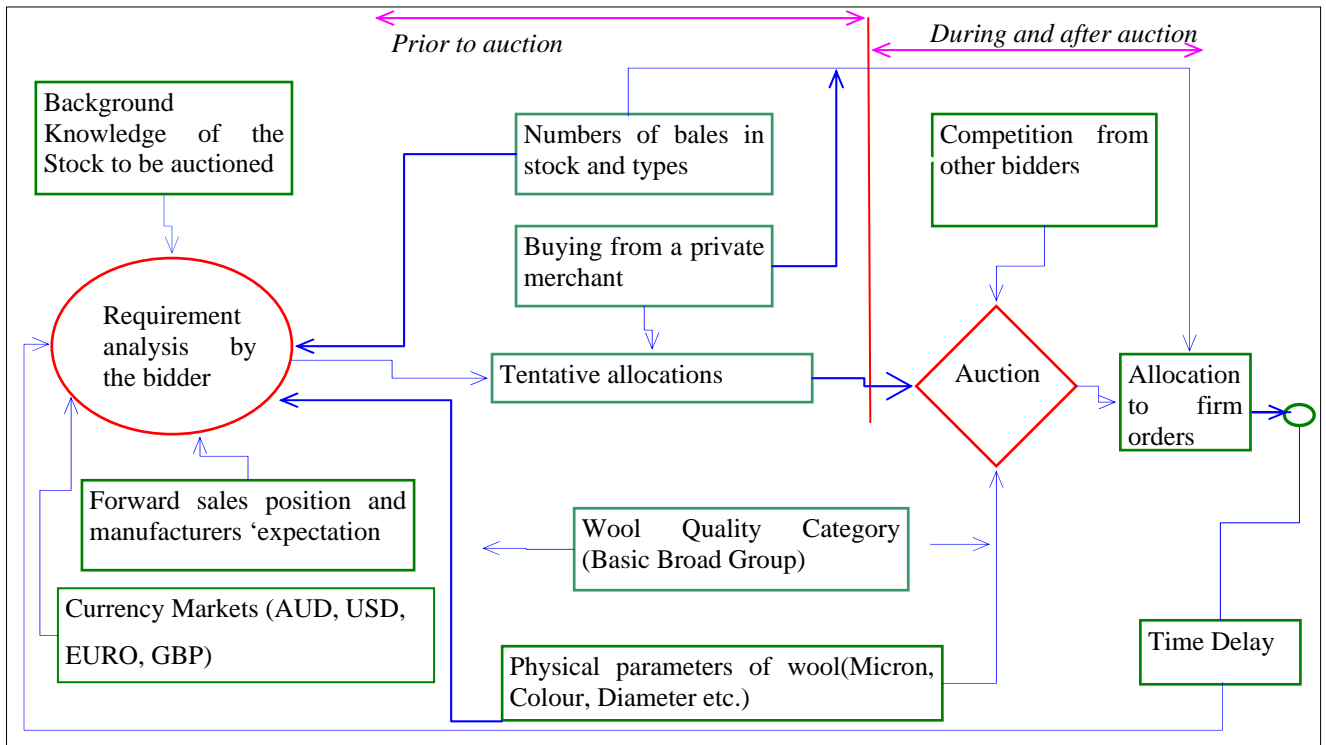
Prior to auction

During and after auction

Background Knowledge of the Stock to be auctioned

Numbers of bales in stock and types

Competition from other bidders

Buying from a private merchant

Requirement analysis by the bidder

Tentative allocations

Auction

Allocation to firm orders

Forward sales position and manufacturers ‘expectation

Wool Quality Category (Basic Broad Group)

Currency Markets (AUD, USD, EURO, GBP)

Physical parameters of wool(Micron, Colour, Diameter etc.)

Time Delay